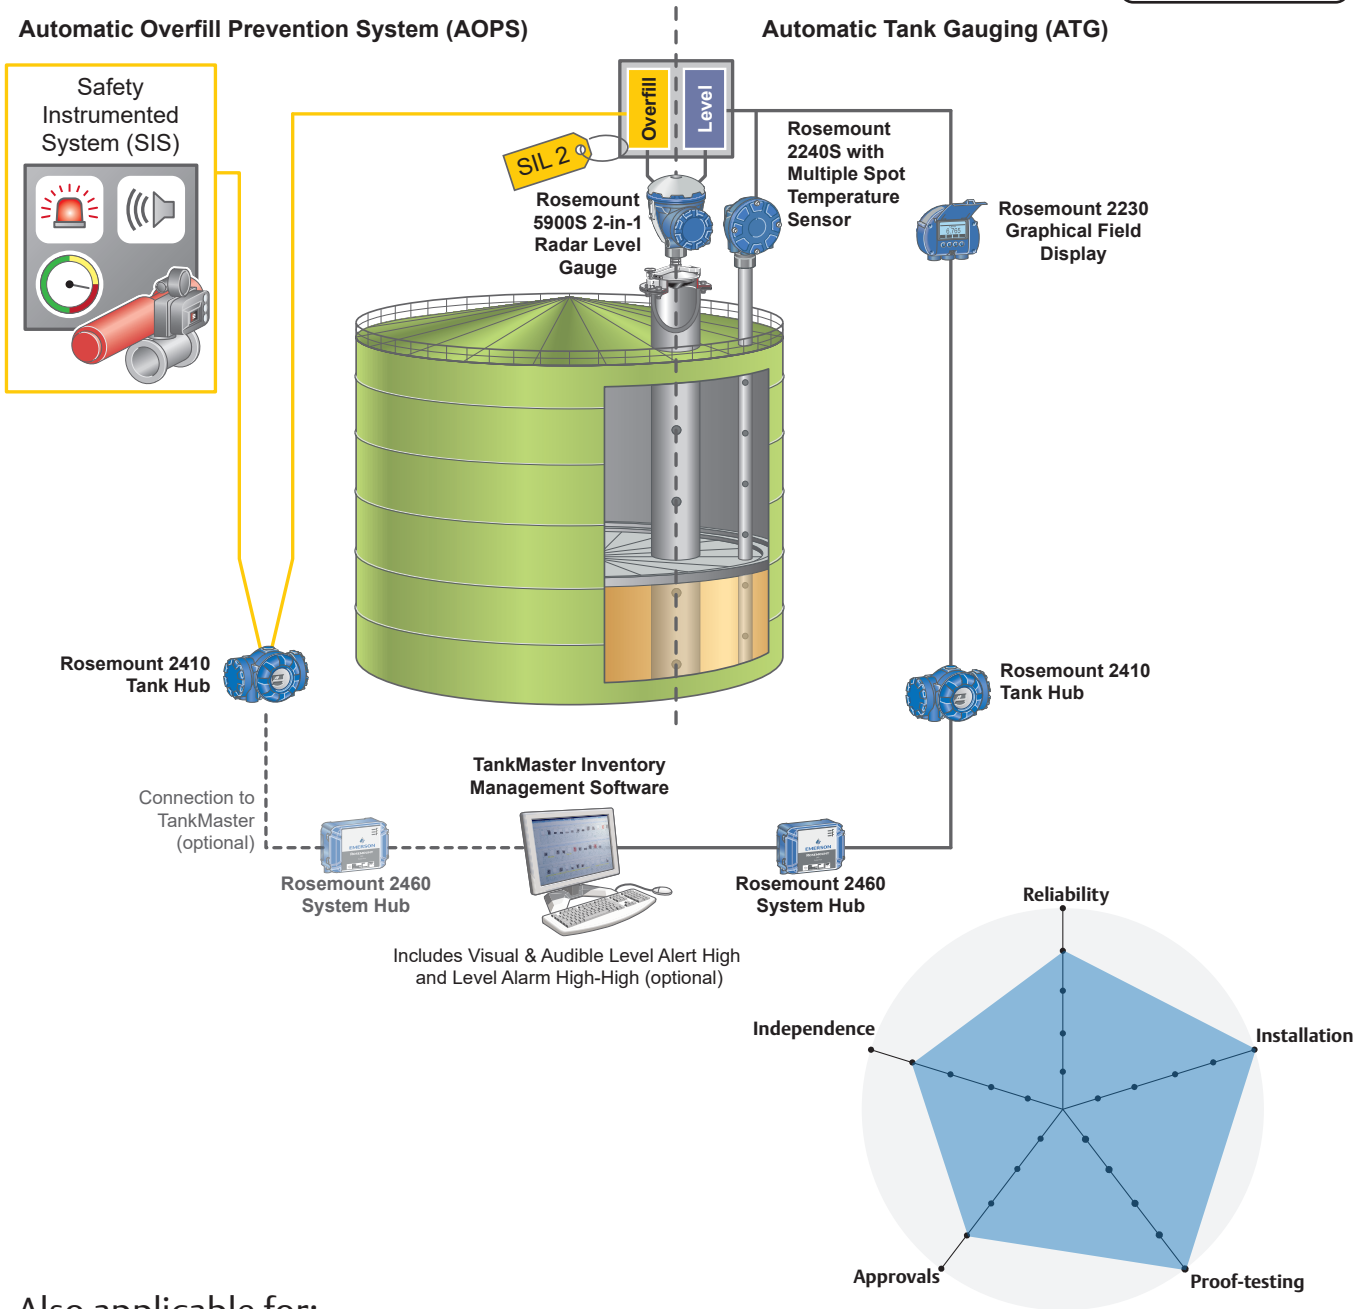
Automatic Overfill Prevention System (AOPS)

Automatic Tank Gauging (ATG)

Safety Instrumented System (SIS)

Overfill

Level

SIL 2

Rosemount 5900S 2-in-1 Radar Level Gauge

Rosemount 2240S with Multiple Spot Temperature Sensor

Rosemount 2230 Graphical Field Display

Rosemount 2410 Tank Hub

Rosemount 2410 Tank Hub

Connection to TankMaster (optional)

TankMaster Inventory Management Software

Rosemount 2460 System Hub

Rosemount 2460 System Hub

Includes Visual & Audible Level Alert High and Level Alarm High-High (optional)

Reliability

Installation

Proof-testing

Approvals

Independence

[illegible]